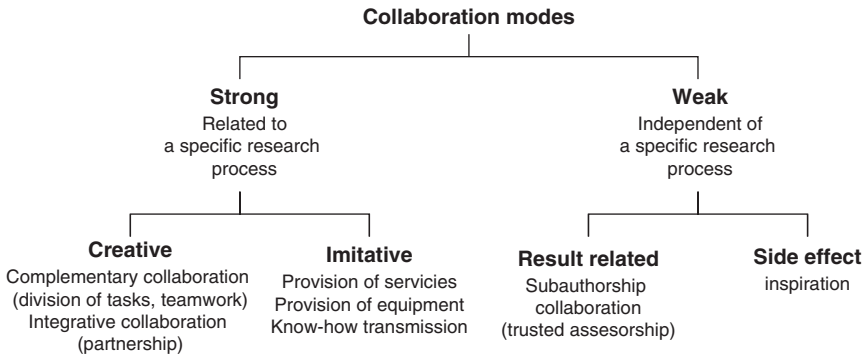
Collaboration modes

Strong
Related to a specific research process

Weak
Independent of a specific research process

Creative
Complementary collaboration (division of tasks, teamwork)
Integrative collaboration (partnership)

Imitative
Provision of servicies
Provision of equipment
Know-how transmission

Result related
Subauthorship collaboration (trusted assesorship)

Side effect
inspiration